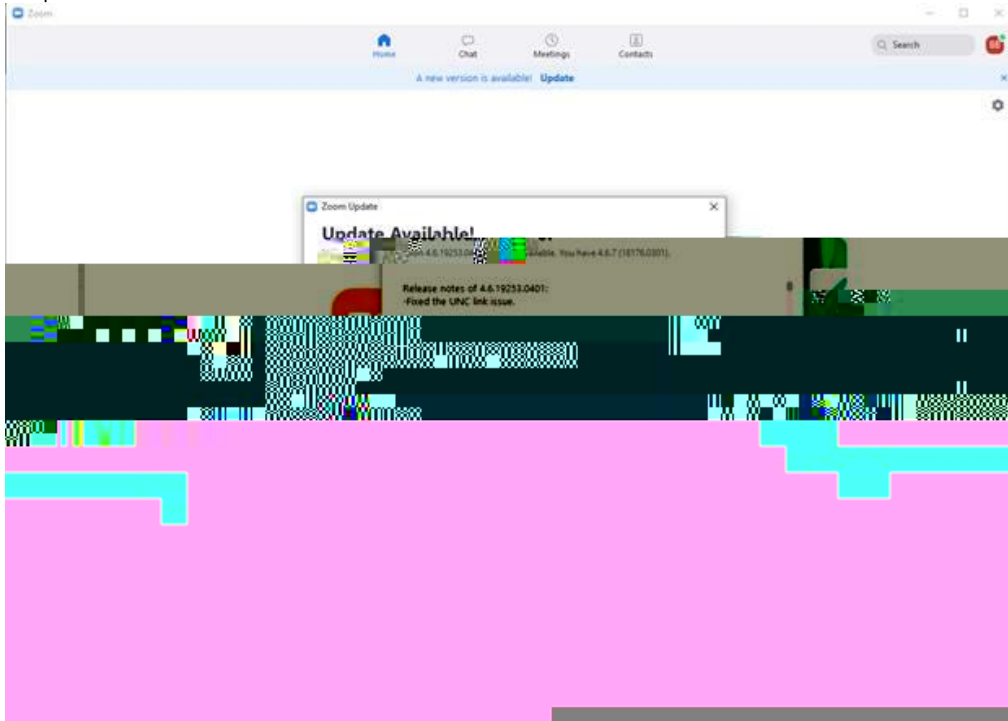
Zoom

Home Chat Meetings Contacts

Search

A new version is available! Update

Zoom Update

Update Available!

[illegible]sion 4.6.19253.0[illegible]vailable. You have 4.6.7 (18176.0301).

Release notes of 4.6.19253.0401:
-Fixed the UNC link issue.